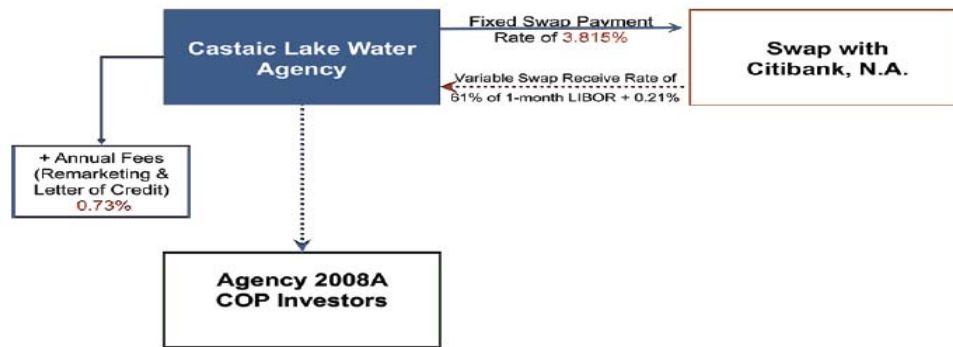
Castaic Lake Water Agency

Fixed Swap Payment Rate of 3.815%

Swap with Citibank, N.A.

Variable Swap Receive Rate of 61% of 1-month LIBOR + 0.21%

+ Annual Fees (Remarketing & Letter of Credit) 0.73%

Agency 2008A COP Investors